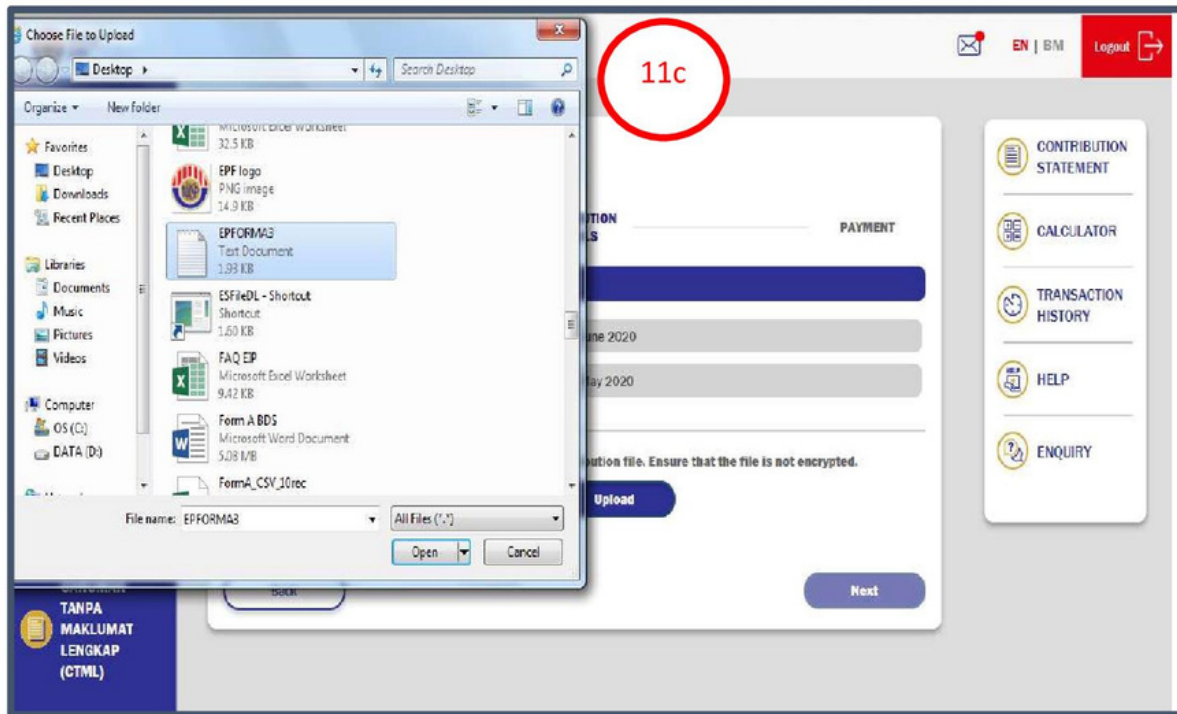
Choose File to Upload

Desktop ▸

Search Desktop

Organize ▾ New folder

Favorites
Desktop
Downloads
Recent Places

Libraries
Documents
Music
Pictures
Videos

Computer
OS (C:)
DATA (D:)

Microsoft Excel Worksheet
32.5 KB

EPF logo
PNG image
14.9 KB

EPFORMA3
Text Document
1.93 KB

ESFileDL - Shortcut
Shortcut
1.60 KB

FAQ EIP
Microsoft Excel Worksheet
9.42 KB

Form A BDS
Microsoft Word Document
5.08 MB

FormA_CSV_10rec

File name: EPFORMA3

All Files (*.*)

Open

Cancel

11c

EN | BM

Logout

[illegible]TION
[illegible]S

PAYMENT

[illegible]une 2020

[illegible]ay 2020

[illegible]bution file. Ensure that the file is not encrypted.

Upload

Back

Next

TANPA MAKLUMAT LENGKAP (CTML)

CONTRIBUTION STATEMENT

CALCULATOR

TRANSACTION HISTORY

HELP

ENQUIRY